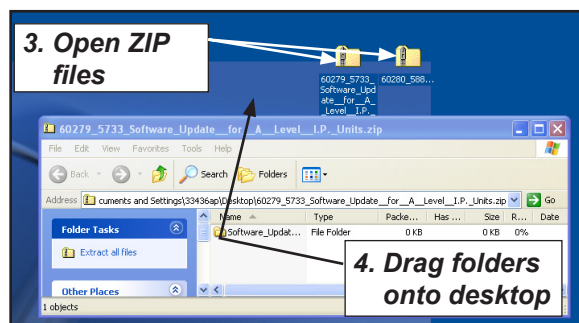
3. Open ZIP files

60279_5733_Software_Update__for__A__Level__I.P._Units

60280_588...

60279_5733_Software_Update__for__A__Level__I.P._Units.zip

File Edit View Favorites Tools Help

Back Search Folders

Address cuments and Settings\33436ap\Desktop\60279_5733_Software_Update__for__A__Level__I.P._Units.zip Go

Folder Tasks

Extract all files

Other Places

| Name | Type | Packe... | Has ... | Size | R... | Date |
|---|---|---|---|---|---|---|
| Software_Updat... | File Folder | 0 KB | | 0 KB | 0% | |

4. Drag folders onto desktop

1 objects